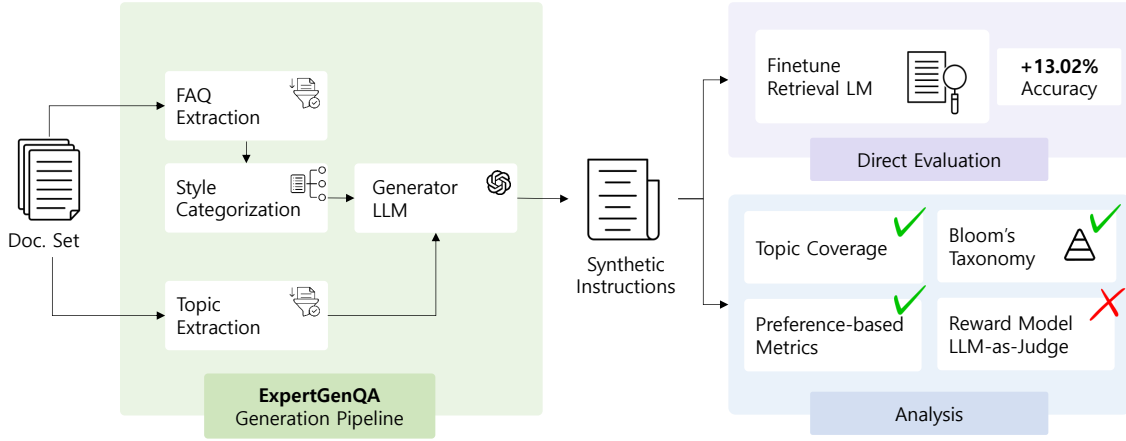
Doc. Set

FAQ Extraction

Style Categorization

Generator LLM

Topic Extraction

ExpertGenQA
Generation Pipeline

Synthetic Instructions

Finetune Retrieval LM

+13.02% Accuracy

Direct Evaluation

Topic Coverage

Bloom's Taxonomy

Preference-based Metrics

Reward Model LLM-as-Judge

Analysis